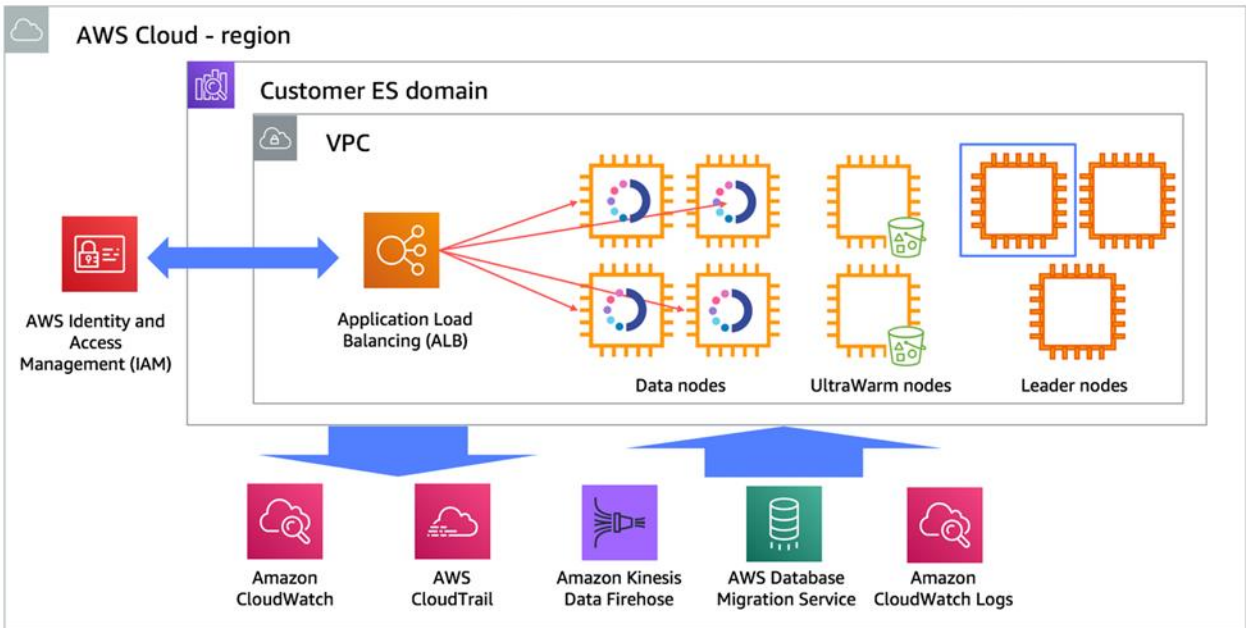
AWS Cloud - region

Customer ES domain

VPC

AWS Identity and Access Management (IAM)

Application Load Balancing (ALB)

Data nodes

UltraWarm nodes

Leader nodes

Amazon CloudWatch

AWS CloudTrail

Amazon Kinesis Data Firehose

AWS Database Migration Service

Amazon CloudWatch Logs